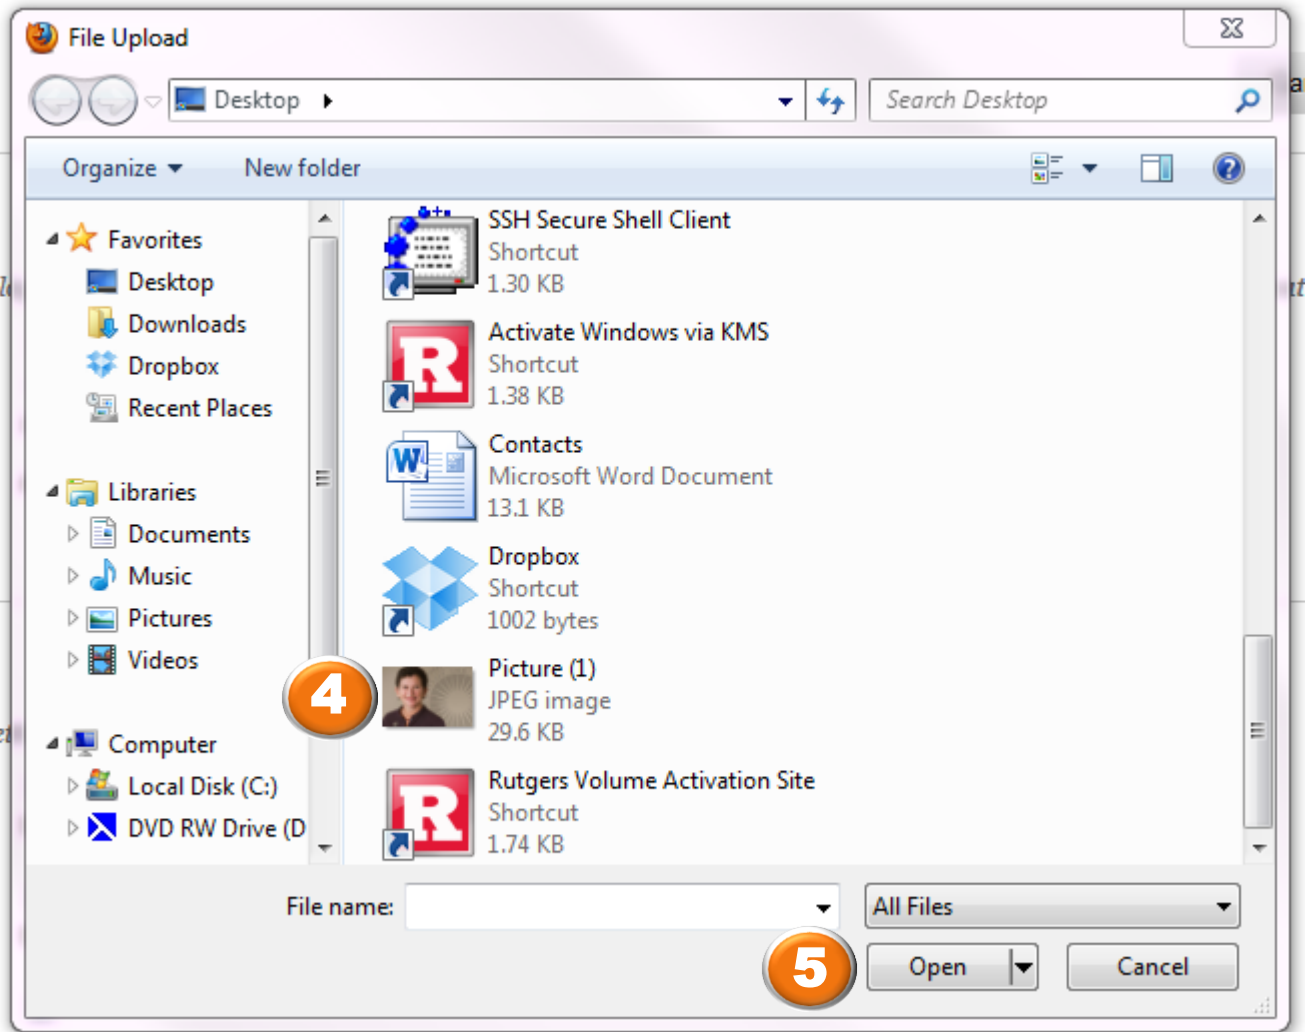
File Upload

Desktop

Search Desktop

Organize New folder

Favorites
Desktop
Downloads
Dropbox
Recent Places

Libraries
Documents
Music
Pictures
Videos

Computer
Local Disk (C:)
DVD RW Drive (D

SSH Secure Shell Client
Shortcut
1.30 KB

Activate Windows via KMS
Shortcut
1.38 KB

Contacts
Microsoft Word Document
13.1 KB

Dropbox
Shortcut
1002 bytes

4

Picture (1)
JPEG image
29.6 KB

Rutgers Volume Activation Site
Shortcut
1.74 KB

File name:
All Files

5

Open
Cancel